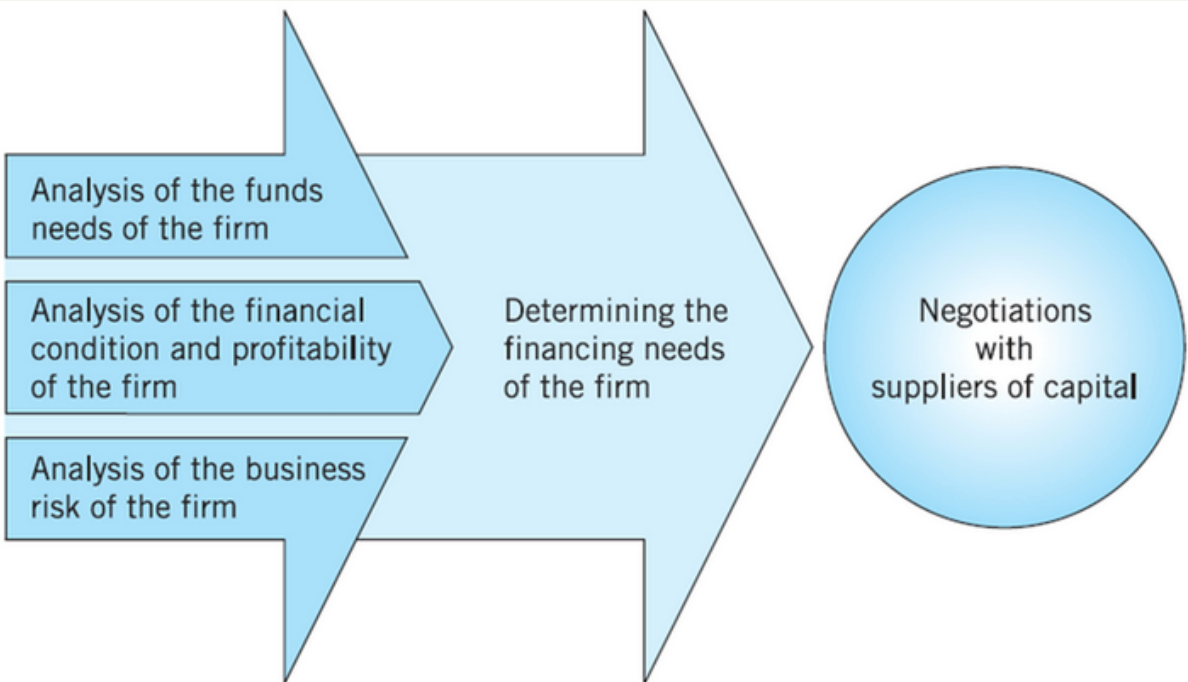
Analysis of the funds needs of the firm

Analysis of the financial condition and profitability of the firm

Analysis of the business risk of the firm

Determining the financing needs of the firm

Negotiations with suppliers of capital